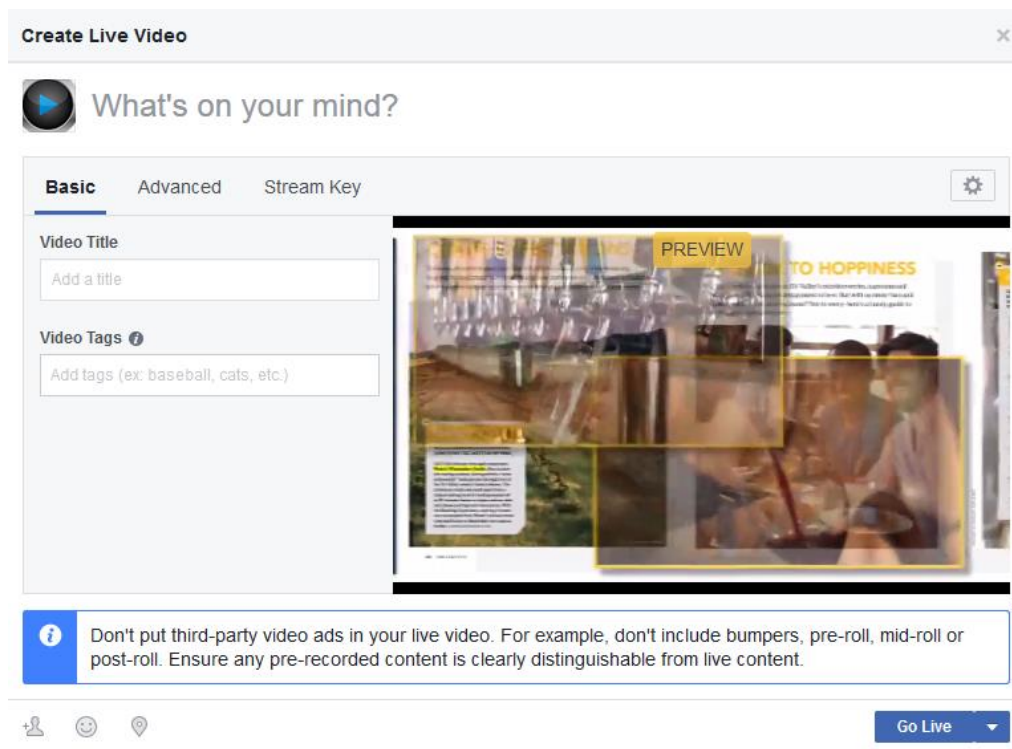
Create Live Video

×

What's on your mind?

Basic Advanced Stream Key

Video Title

Add a title

Video Tags

Add tags (ex: baseball, cats, etc.)

PREVIEW

TO HOPPINESS

Don't put third-party video ads in your live video. For example, don't include bumpers, pre-roll, mid-roll or post-roll. Ensure any pre-recorded content is clearly distinguishable from live content.

Go Live